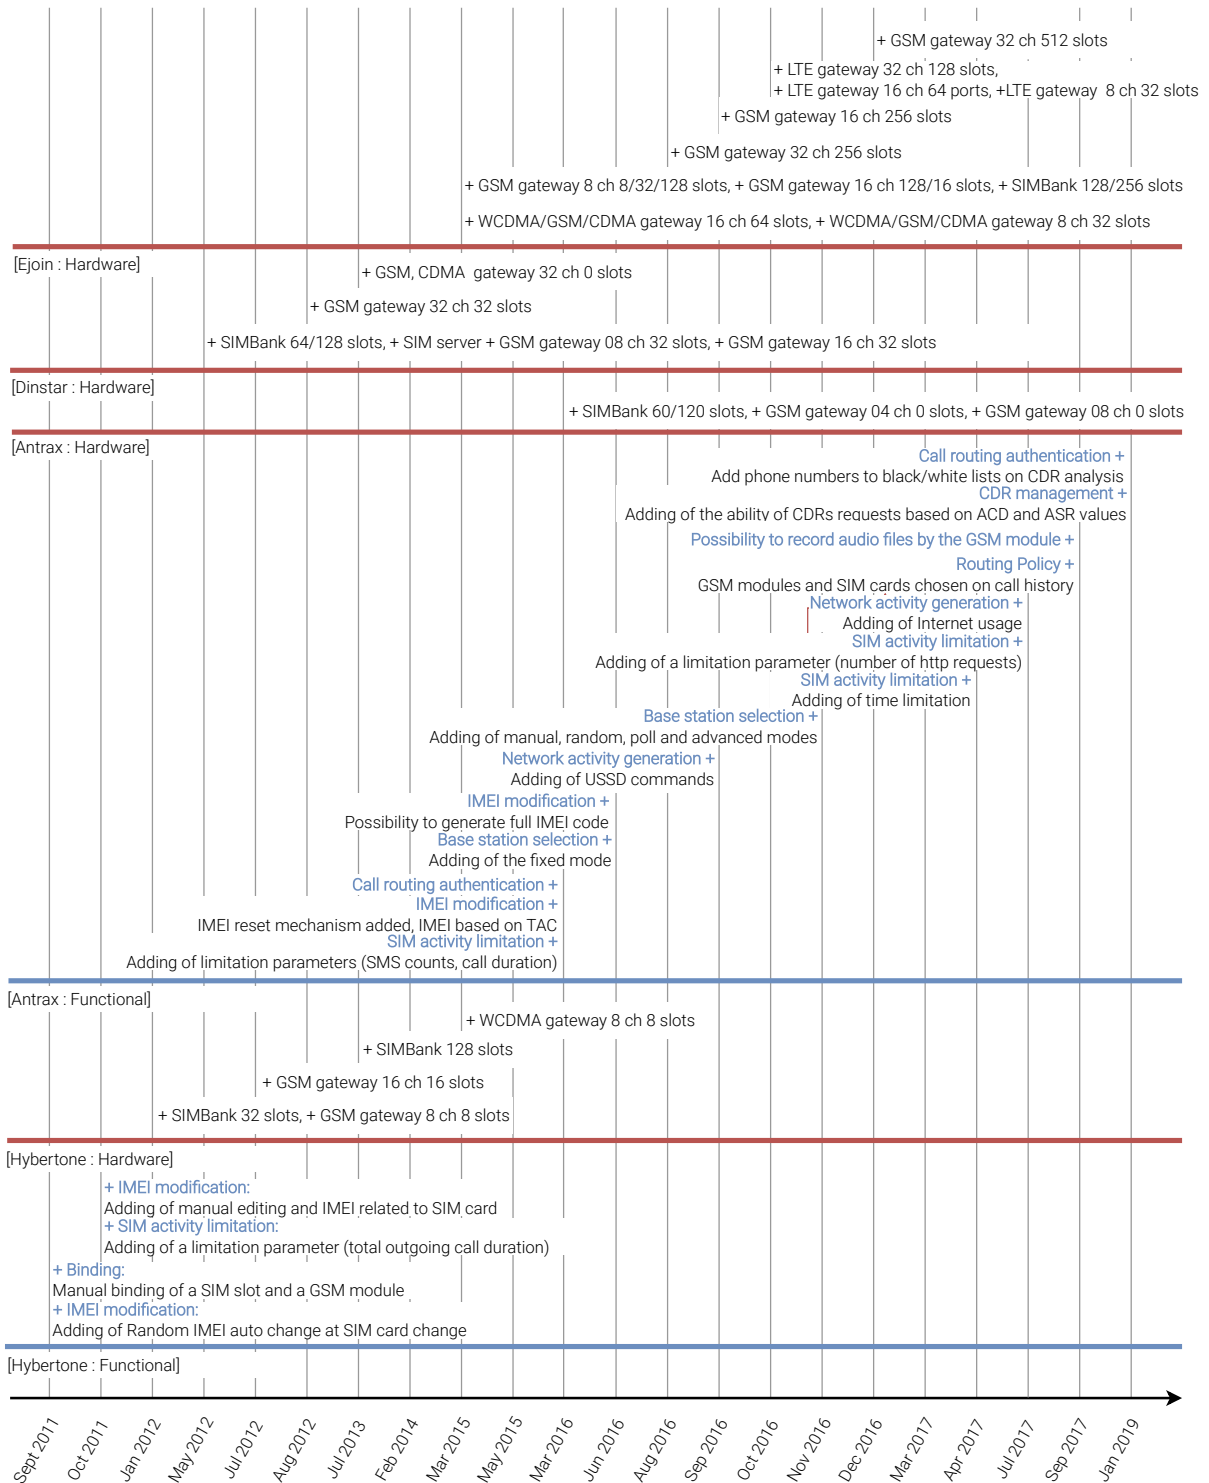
+ GSM gateway 32 ch 512 slots

+ LTE gateway 32 ch 128 slots,
+ LTE gateway 16 ch 64 ports, +LTE gateway 8 ch 32 slots

+ GSM gateway 16 ch 256 slots

+ GSM gateway 32 ch 256 slots

+ GSM gateway 8 ch 8/32/128 slots, + GSM gateway 16 ch 128/16 slots, + SIMBank 128/256 slots

+ WCDMA/GSM/CDMA gateway 16 ch 64 slots, + WCDMA/GSM/CDMA gateway 8 ch 32 slots

[Ejoin : Hardware]

+ GSM, CDMA gateway 32 ch 0 slots

+ GSM gateway 32 ch 32 slots

+ SIMBank 64/128 slots, + SIM server + GSM gateway 08 ch 32 slots, + GSM gateway 16 ch 32 slots

[Dinstar : Hardware]

+ SIMBank 60/120 slots, + GSM gateway 04 ch 0 slots, + GSM gateway 08 ch 0 slots

[Antrax : Hardware]

Call routing authentication +
Add phone numbers to black/white lists on CDR analysis
CDR management +
Adding of the ability of CDRs requests based on ACD and ASR values
Possibility to record audio files by the GSM module +
Routing Policy +
GSM modules and SIM cards chosen on call history
Network activity generation +
Adding of Internet usage
SIM activity limitation +
Adding of a limitation parameter (number of http requests)
SIM activity limitation +
Adding of time limitation
Base station selection +
Adding of manual, random, poll and advanced modes
Network activity generation +
Adding of USSD commands
IMEI modification +
Possibility to generate full IMEI code
Base station selection +
Adding of the fixed mode
Call routing authentication +
IMEI modification +
IMEI reset mechanism added, IMEI based on TAC
SIM activity limitation +
Adding of limitation parameters (SMS counts, call duration)

[Antrax : Functional]

+ WCDMA gateway 8 ch 8 slots

+ SIMBank 128 slots

+ GSM gateway 16 ch 16 slots

+ SIMBank 32 slots, + GSM gateway 8 ch 8 slots

[Hybertone : Hardware]

+ IMEI modification:
Adding of manual editing and IMEI related to SIM card
+ SIM activity limitation:
Adding of a limitation parameter (total outgoing call duration)
+ Binding:
Manual binding of a SIM slot and a GSM module
+ IMEI modification:
Adding of Random IMEI auto change at SIM card change

[Hybertone : Functional]

Sept 2011 Oct 2011 Jan 2012 May 2012 Jul 2012 Aug 2012 Jul 2013 Feb 2014 Mar 2015 May 2015 Mar 2016 Jun 2016 Aug 2016 Sep 2016 Oct 2016 Nov 2016 Dec 2016 Mar 2017 Apr 2017 Jul 2017 Sep 2017 Jan 2019